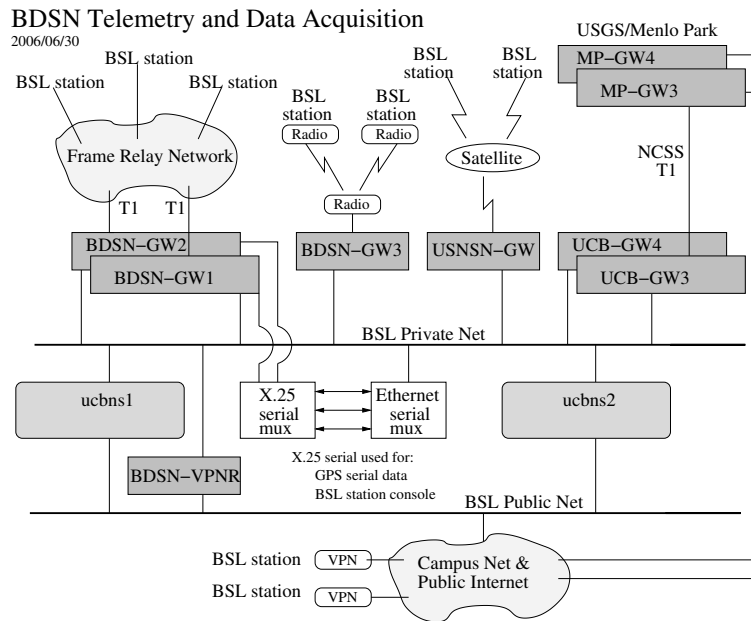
BDSN Telemetry and Data Acquisition
2006/06/30

USGS/Menlo Park

BSL station
BSL station
BSL station

Frame Relay Network

T1
T1

BSL station
Radio
BSL station
Radio

Radio

BSL station
BSL station

Satellite

MP−GW4
MP−GW3

NCSS T1

BDSN−GW2
BDSN−GW1
BDSN−GW3
USNSN−GW
UCB−GW4
UCB−GW3

BSL Private Net

ucbns1

X.25 serial mux

Ethernet serial mux

ucbns2

X.25 serial used for:
GPS serial data
BSL station console

BDSN−VPNR

BSL Public Net

BSL station
VPN
BSL station
VPN

Campus Net & Public Internet